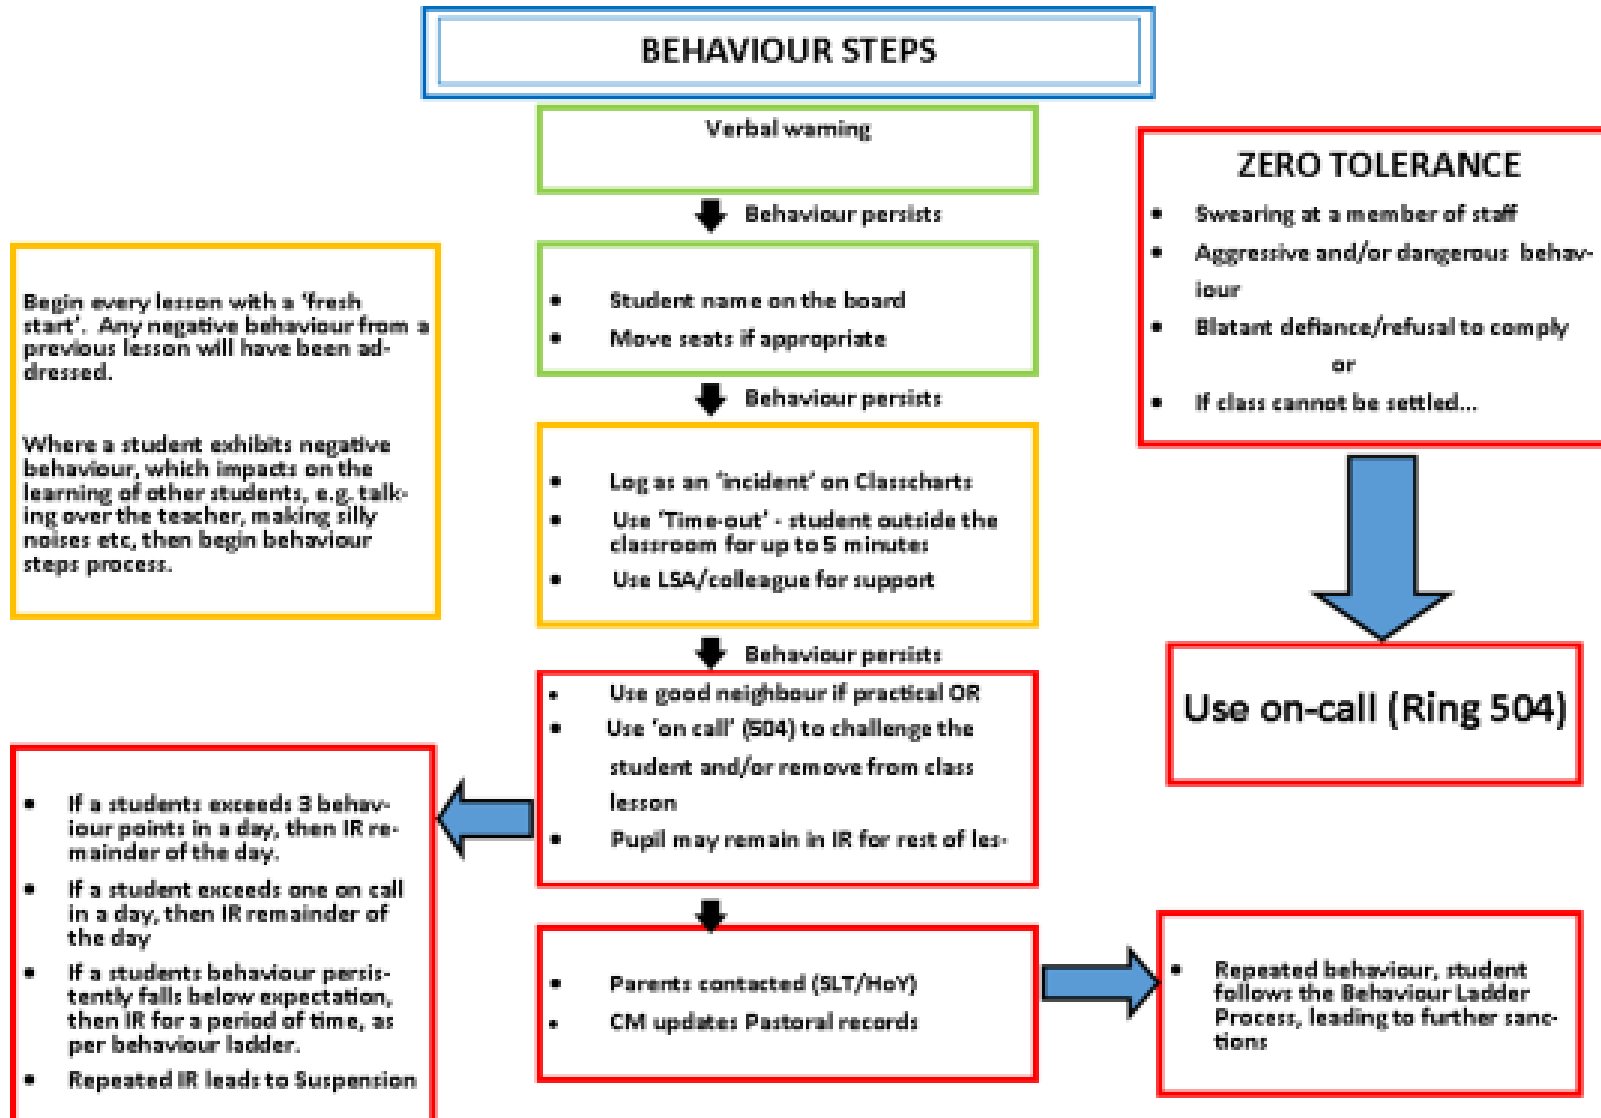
BEHAVIOUR STEPS

Verbal warning

Behaviour persists

- Student name on the board
- Move seats if appropriate

Behaviour persists

- Log as an 'incident' on Classcharts
- Use 'Time-out' - student outside the classroom for up to 5 minutes
- Use LSA/colleague for support

Behaviour persists

- Use good neighbour if practical OR
- Use 'on call' (504) to challenge the student and/or remove from class lesson
- Pupil may remain in IR for rest of les-

- Parents contacted (SLT/HoY)
- CM updates Pastoral records

Begin every lesson with a 'fresh start'. Any negative behaviour from a previous lesson will have been addressed.

Where a student exhibits negative behaviour, which impacts on the learning of other students, e.g. talking over the teacher, making silly noises etc, then begin behaviour steps process.

- If a students exceeds 3 behaviour points in a day, then IR remainder of the day.
- If a student exceeds one on call in a day, then IR remainder of the day
- If a students behaviour persistently falls below expectation, then IR for a period of time, as per behaviour ladder.
- Repeated IR leads to Suspension

ZERO TOLERANCE

- Swearing at a member of staff
- Aggressive and/or dangerous behaviour
- Blatant defiance/refusal to comply

or

- If class cannot be settled...

Use on-call (Ring 504)

- Repeated behaviour, student follows the Behaviour Ladder Process, leading to further sanctions